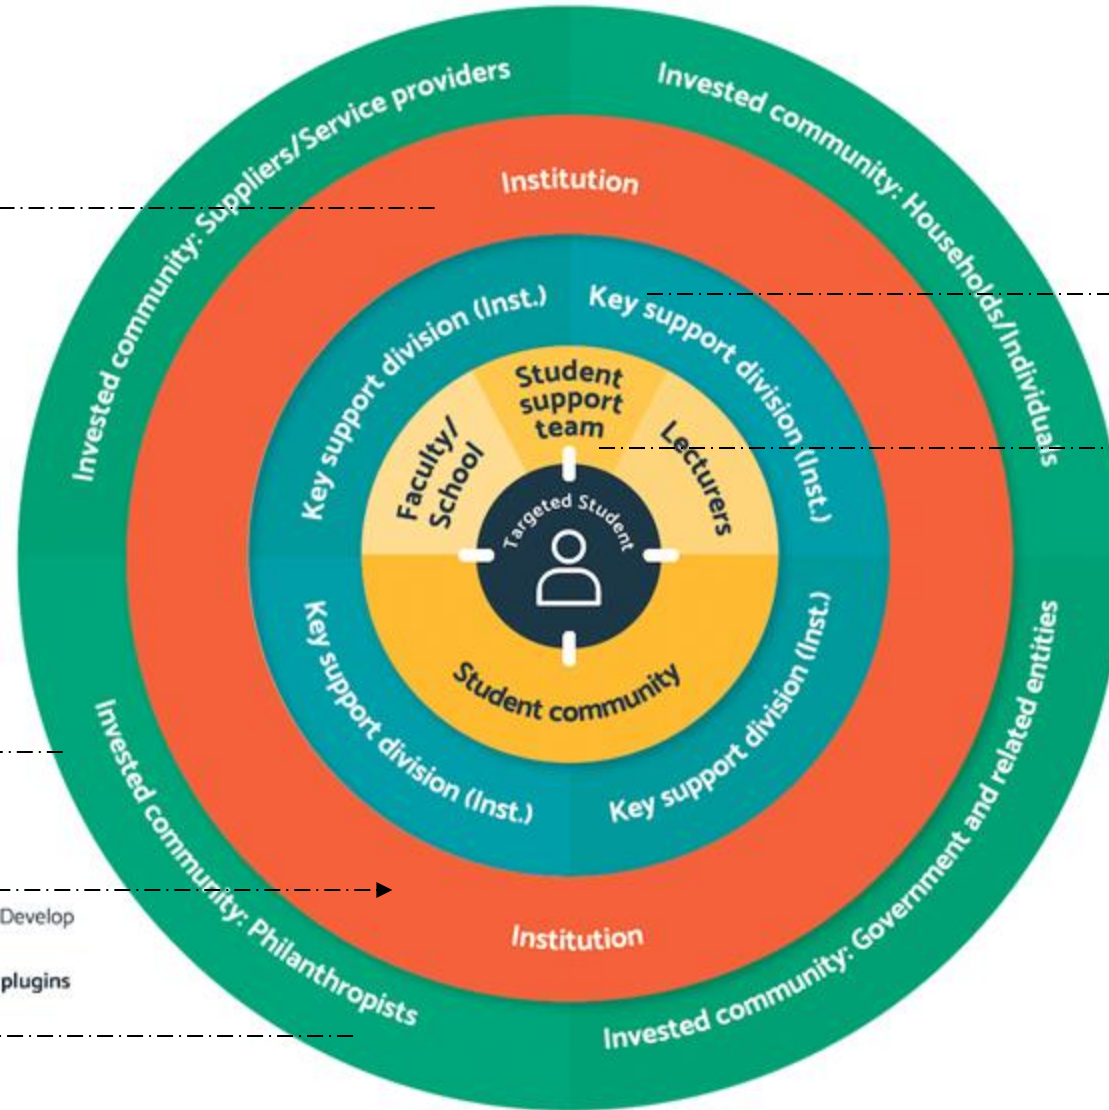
Invested community: Suppliers/Service providers

Invested community: Households/Individuals

Institution

Key support division (Inst.)

Key support division (Inst.)

Student support team

Faculty/ School

Lecturers

Targeted Student

Student community

Key support division (Inst.)

Key support division (Inst.)

Develop

plugins

Institution

Invested community: Philanthropists

Invested community: Government and related entities